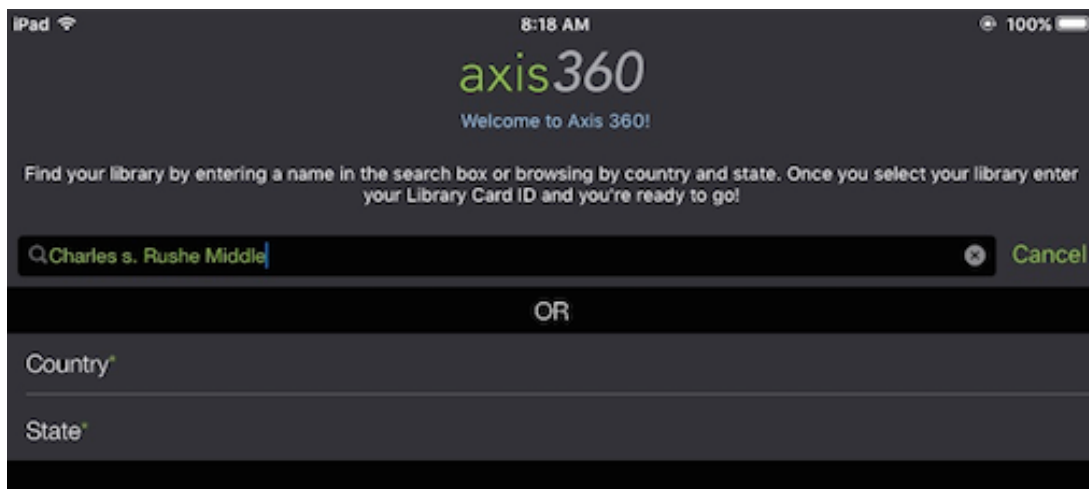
iPad

8:18 AM

100%

axis360

Welcome to Axis 360!

Find your library by entering a name in the search box or browsing by country and state. Once you select your library enter your Library Card ID and you're ready to go!

Charles s. Rushe Middle

Cancel

OR

Country*

State*